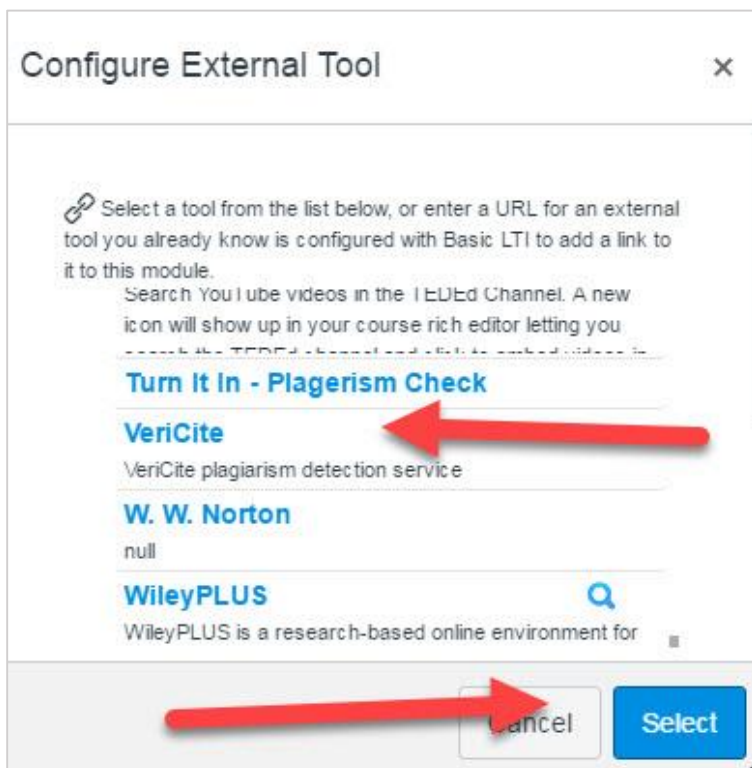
Configure External Tool

×

Select a tool from the list below, or enter a URL for an external tool you already know is configured with Basic LTI to add a link to it to this module.

Search YouTube videos in the TEDEd Channel. A new icon will show up in your course rich editor letting you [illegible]

Turn It In - Plagerism Check

VeriCite

VeriCite plagiarism detection service

W. W. Norton

null

WileyPLUS

WileyPLUS is a research-based online environment for

Cancel

Select